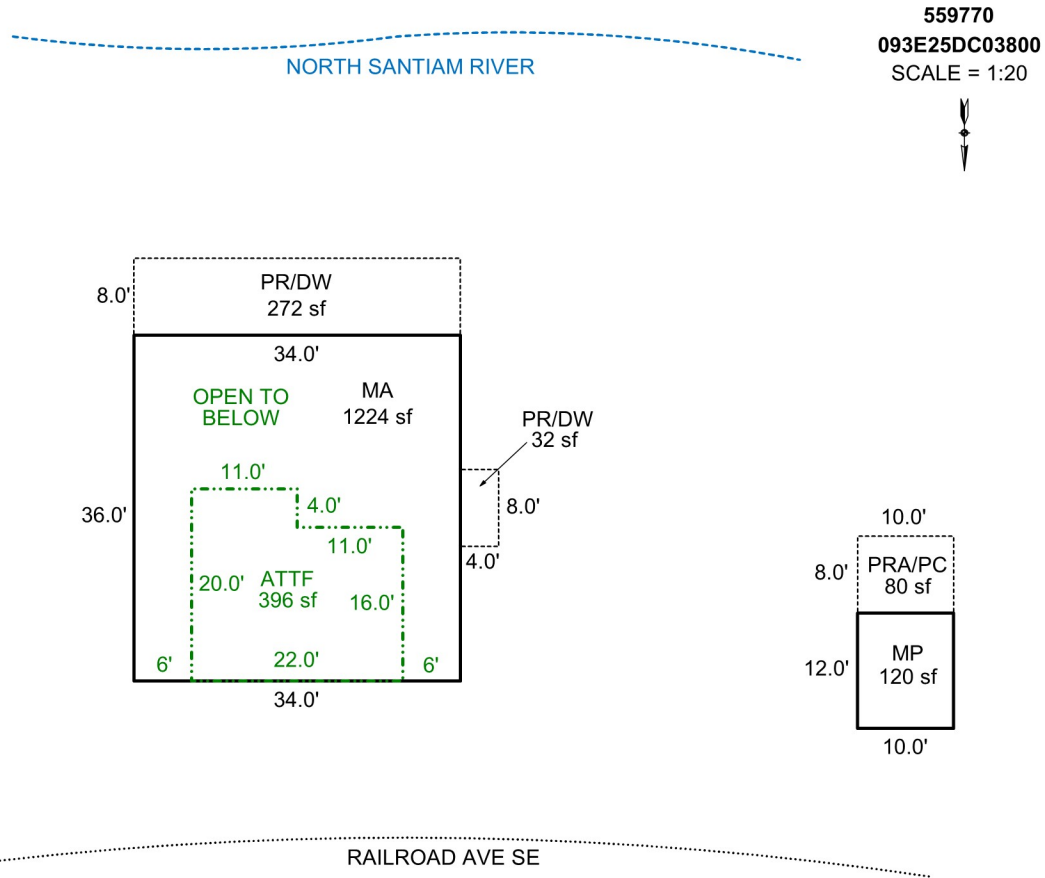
559770
093E25DC03800
SCALE = 1:20

NORTH SANTIAM RIVER

PR/DW
272 sf
8.0'

34.0'

OPEN TO BELOW

MA
1224 sf

PR/DW
32 sf

36.0'

11.0'
4.0'
8.0'
11.0'
4.0'

20.0'
ATTF
396 sf
16.0'

6'
22.0'
6'

34.0'

10.0'
8.0'
PRA/PC
80 sf

12.0'
MP
120 sf
10.0'

RAILROAD AVE SE